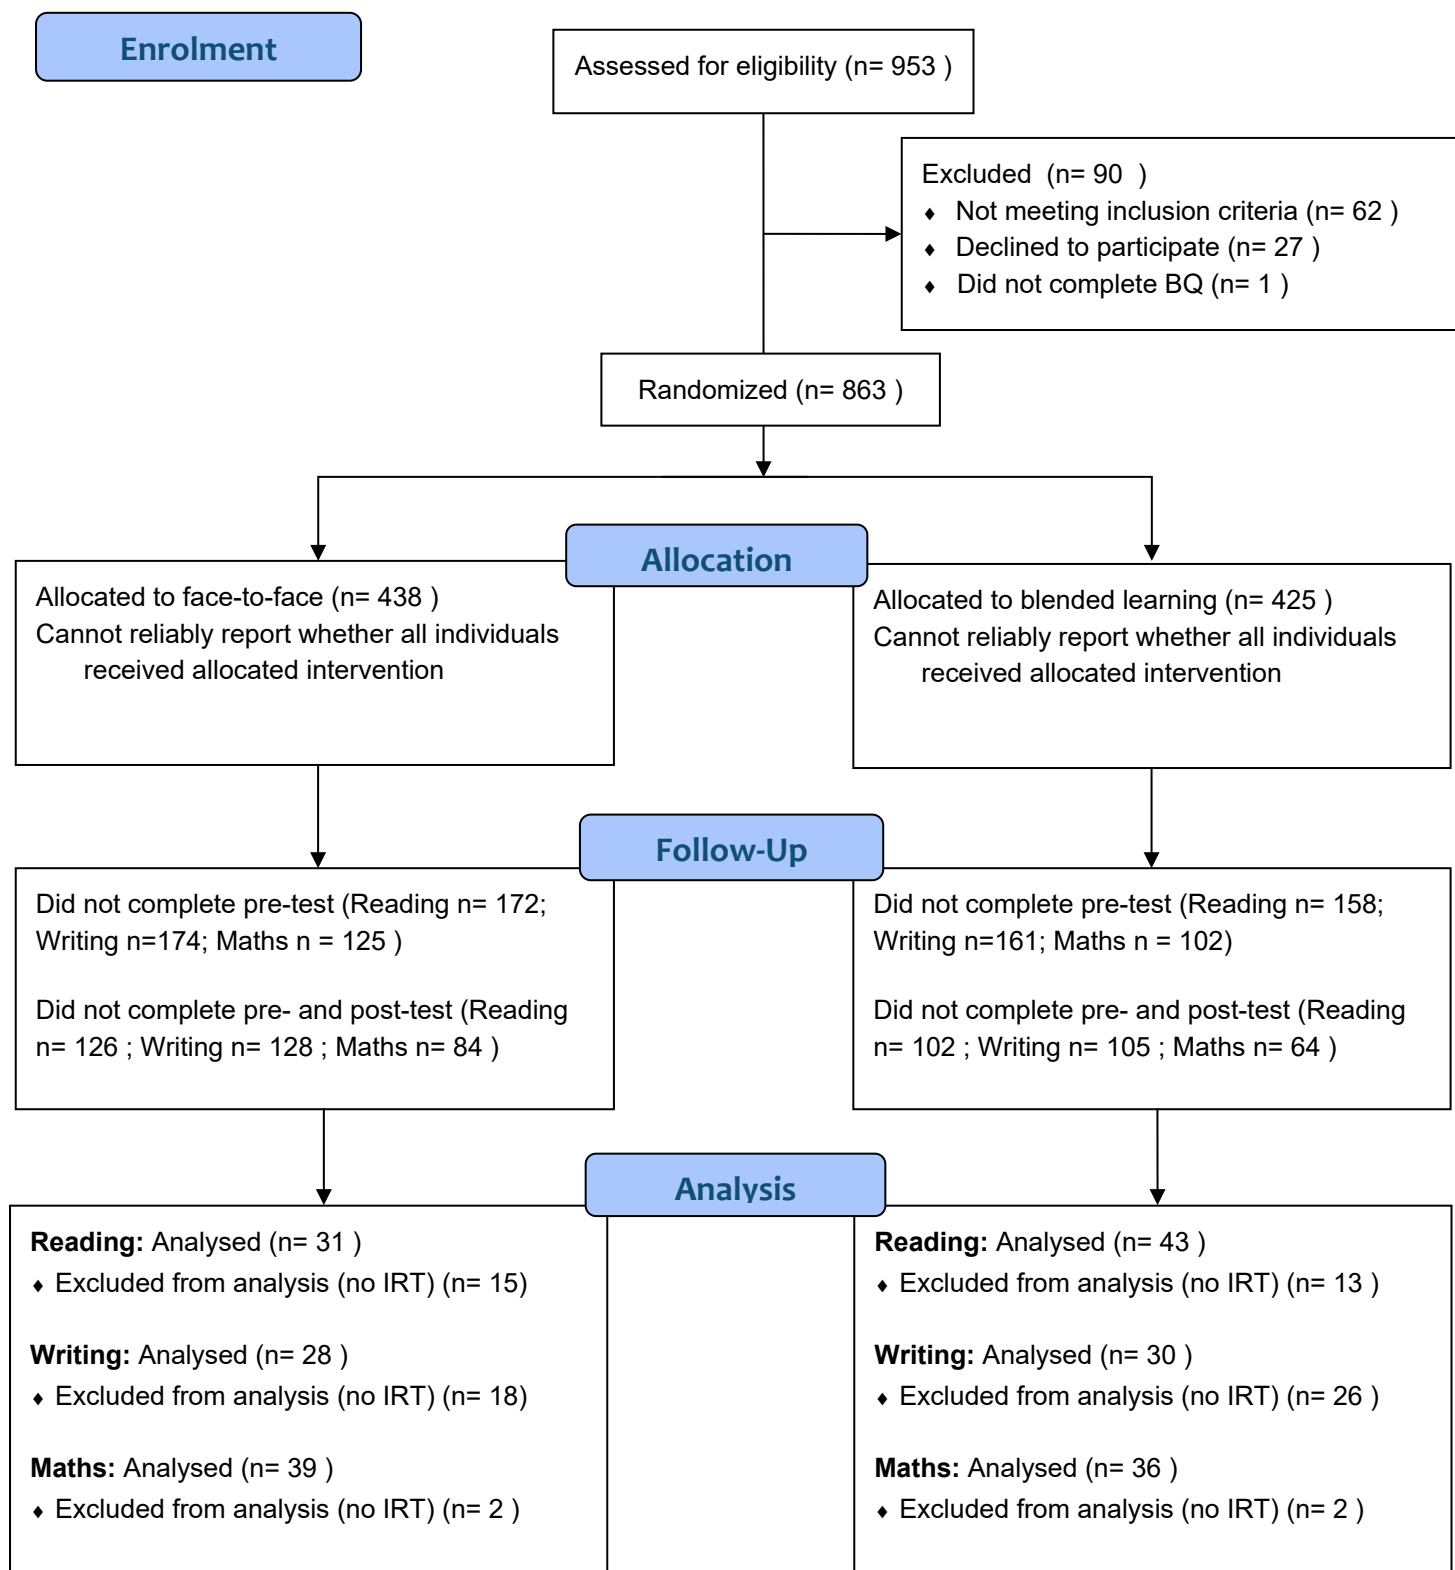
Enrolment

Assessed for eligibility (n= 953 )

Excluded (n= 90 )
♦ Not meeting inclusion criteria (n= 62 )
♦ Declined to participate (n= 27 )
♦ Did not complete BQ (n= 1 )

Randomized (n= 863 )

Allocation

Allocated to face-to-face (n= 438 )
Cannot reliably report whether all individuals received allocated intervention

Allocated to blended learning (n= 425 )
Cannot reliably report whether all individuals received allocated intervention

Follow-Up

Did not complete pre-test (Reading n= 172; Writing n=174; Maths n = 125 )

Did not complete pre- and post-test (Reading n= 126 ; Writing n= 128 ; Maths n= 84 )

Did not complete pre-test (Reading n= 158; Writing n=161; Maths n = 102)

Did not complete pre- and post-test (Reading n= 102 ; Writing n= 105 ; Maths n= 64 )

Analysis

**Reading:** Analysed (n= 31 )
♦ Excluded from analysis (no IRT) (n= 15)

**Writing:** Analysed (n= 28 )
♦ Excluded from analysis (no IRT) (n= 18)

**Maths:** Analysed (n= 39 )
♦ Excluded from analysis (no IRT) (n= 2 )

**Reading:** Analysed (n= 43 )
♦ Excluded from analysis (no IRT) (n= 13 )

**Writing:** Analysed (n= 30 )
♦ Excluded from analysis (no IRT) (n= 26 )

**Maths:** Analysed (n= 36 )
♦ Excluded from analysis (no IRT) (n= 2 )